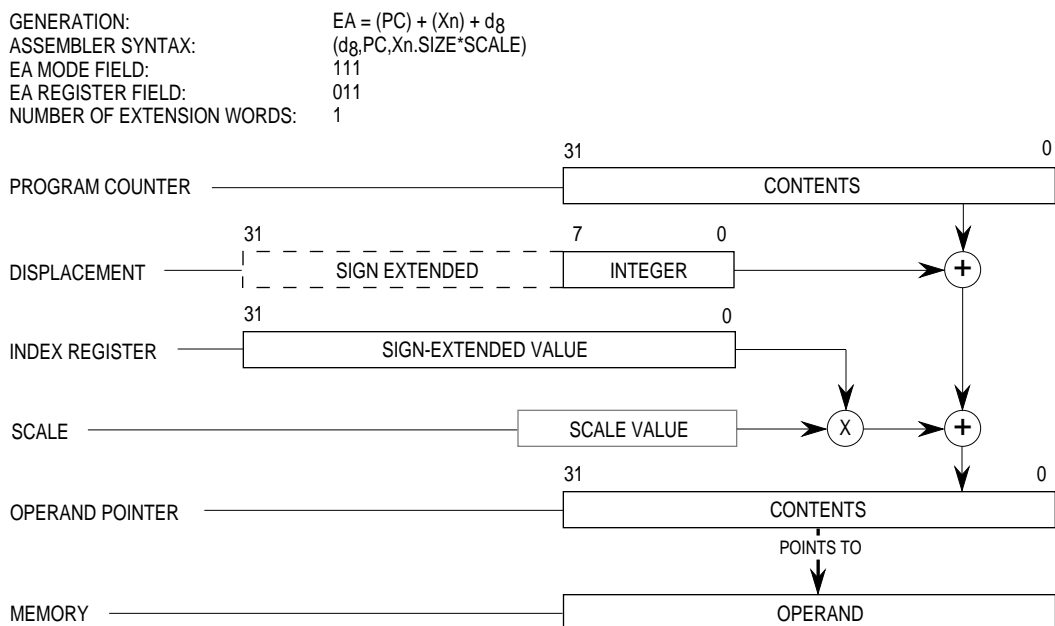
| | |
|---|---|
| GENERATION: | EA = (PC) + (Xn) + $d_8$ |
| ASSEMBLER SYNTAX: | ($d_8$,PC,Xn.SIZE*SCALE) |
| EA MODE FIELD: | 111 |
| EA REGISTER FIELD: | 011 |
| NUMBER OF EXTENSION WORDS: | 1 |

31 0
PROGRAM COUNTER
CONTENTS

31 7 0
DISPLACEMENT
SIGN EXTENDED
INTEGER
+

31 0
INDEX REGISTER
SIGN-EXTENDED VALUE

SCALE
SCALE VALUE
X
+

31 0
OPERAND POINTER
CONTENTS
POINTS TO

MEMORY
OPERAND